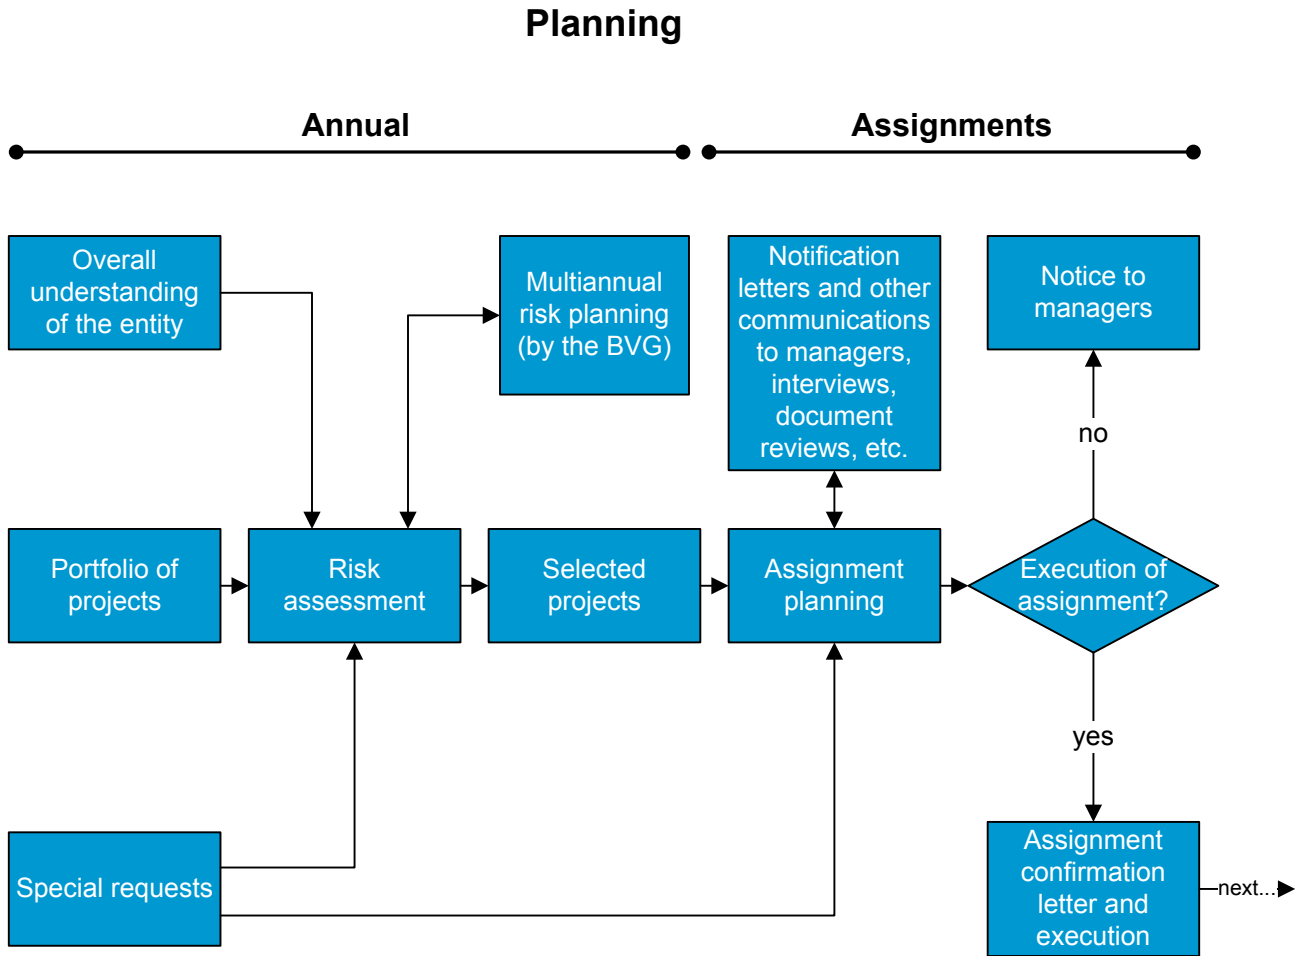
Planning

Annual

Assignments

Overall understanding of the entity

Multiannual risk planning (by the BVG)

Notification letters and other communications to managers, interviews, document reviews, etc.

Notice to managers

no

Portfolio of projects

Risk assessment

Selected projects

Assignment planning

Execution of assignment?

yes

Special requests

Assignment confirmation letter and execution

next...